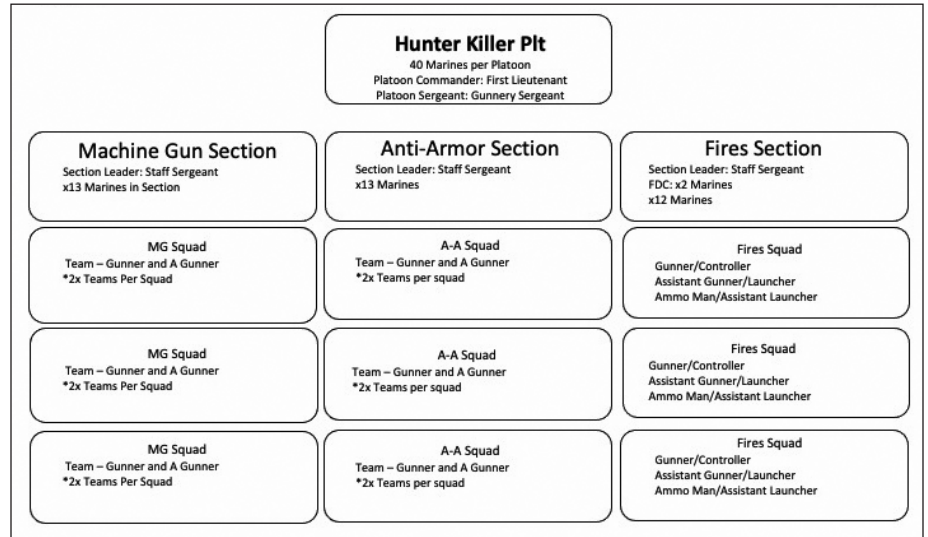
Hunter Killer Plt
40 Marines per Platoon
Platoon Commander: First Lieutenant
Platoon Sergeant: Gunnery Sergeant

Machine Gun Section
Section Leader: Staff Sergeant
x13 Marines in Section

MG Squad
Team – Gunner and A Gunner
*2x Teams Per Squad

MG Squad
Team – Gunner and A Gunner
*2x Teams Per Squad

MG Squad
Team – Gunner and A Gunner
*2x Teams Per Squad

Anti-Armor Section
Section Leader: Staff Sergeant
x13 Marines

A-A Squad
Team – Gunner and A Gunner
*2x Teams per squad

A-A Squad
Team – Gunner and A Gunner
*2x Teams per squad

A-A Squad
Team – Gunner and A Gunner
*2x Teams per squad

Fires Section
Section Leader: Staff Sergeant
FDC: x2 Marines
x12 Marines

Fires Squad
Gunner/Controller
Assistant Gunner/Launcher
Ammo Man/Assistant Launcher

Fires Squad
Gunner/Controller
Assistant Gunner/Launcher
Ammo Man/Assistant Launcher

Fires Squad
Gunner/Controller
Assistant Gunner/Launcher
Ammo Man/Assistant Launcher